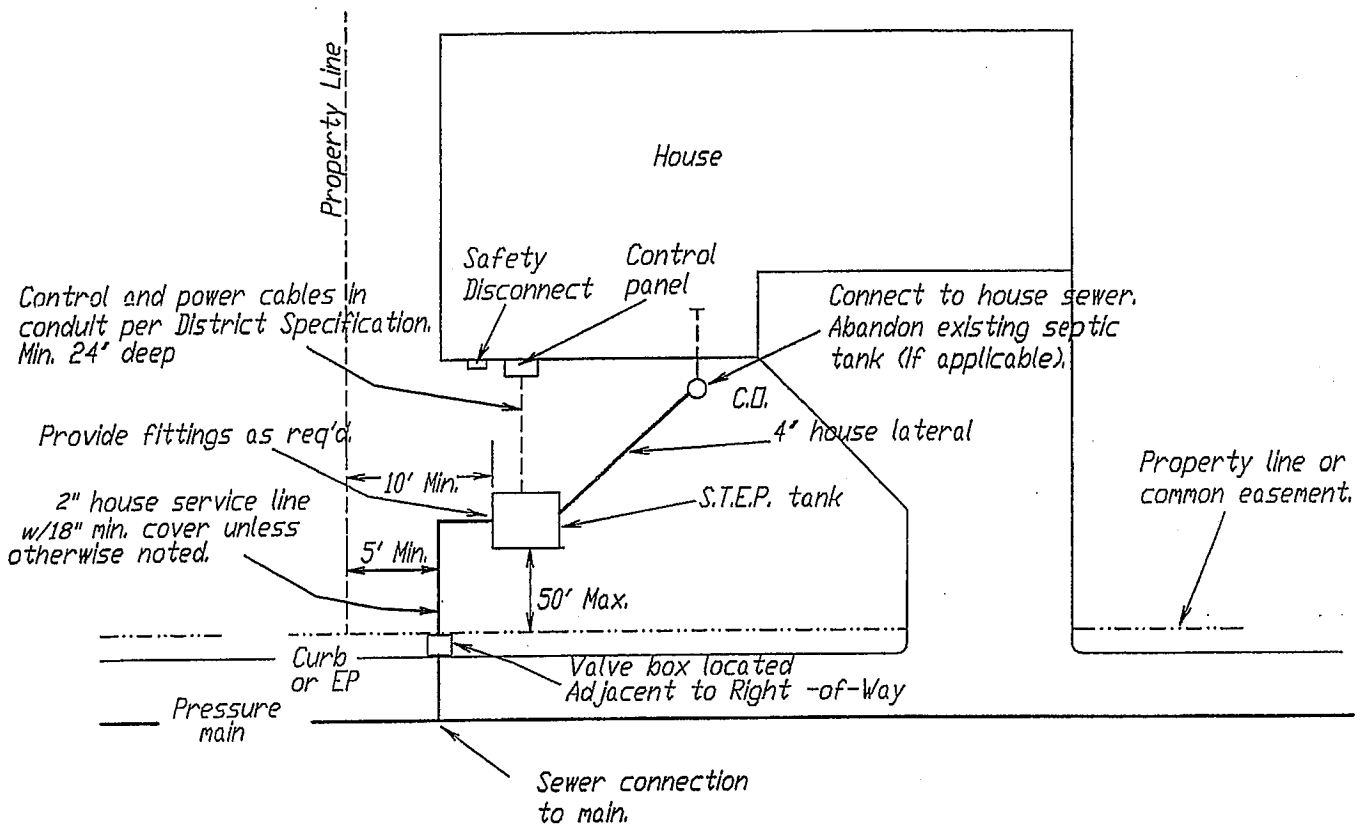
Property Line

House

Safety Disconnect

Control panel

Control and power cables in conduit per District Specification. Min. 24' deep

Connect to house sewer. Abandon existing septic tank (If applicable).

C.O.

4' house lateral

Provide fittings as req'd.

10' Min.

S.T.E.P. tank

2" house service line w/18" min. cover unless otherwise noted.

5' Min.

50' Max.

Property line or common easement.

Curb or EP

Valve box located Adjacent to Right -of-Way

Pressure main

Sewer connection to main.